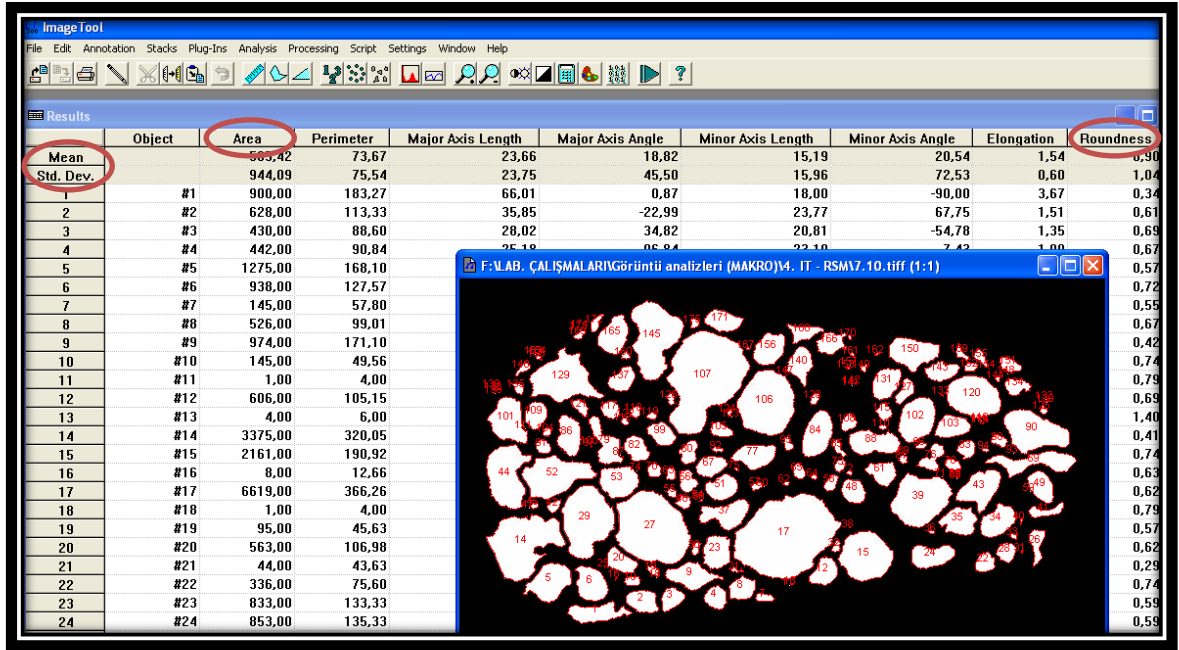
ImageTool

File Edit Annotation Stacks Plug-Ins Analysis Processing Script Settings Window Help

Results

| | Object | Area | Perimeter | Major Axis Length | Major Axis Angle | Minor Axis Length | Minor Axis Angle | Elongation | Roundness |
|---|---|---|---|---|---|---|---|---|---|
| Mean | | 583,42 | 73,67 | 23,66 | 18,82 | 15,19 | 20,54 | 1,54 | 0,90 |
| Std. Dev. | | 944,09 | 75,54 | 23,75 | 45,50 | 15,96 | 72,53 | 0,60 | 1,04 |
| 1 | #1 | 900,00 | 183,27 | 66,01 | 0,87 | 18,00 | -90,00 | 3,67 | 0,34 |
| 2 | #2 | 628,00 | 113,33 | 35,85 | -22,99 | 23,77 | 67,75 | 1,51 | 0,61 |
| 3 | #3 | 430,00 | 88,60 | 28,02 | 34,82 | 20,81 | -54,78 | 1,35 | 0,69 |
| 4 | #4 | 442,00 | 90,84 | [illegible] | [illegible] | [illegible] | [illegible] | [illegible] | 0,67 |
| 5 | #5 | 1275,00 | 168,10 | | | | | | 0,57 |
| 6 | #6 | 938,00 | 127,57 | | | | | | 0,72 |
| 7 | #7 | 145,00 | 57,80 | | | | | | 0,55 |
| 8 | #8 | 526,00 | 99,01 | | | | | | 0,67 |
| 9 | #9 | 974,00 | 171,10 | | | | | | 0,42 |
| 10 | #10 | 145,00 | 49,56 | | | | | | 0,74 |
| 11 | #11 | 1,00 | 4,00 | | | | | | 0,79 |
| 12 | #12 | 606,00 | 105,15 | | | | | | 0,69 |
| 13 | #13 | 4,00 | 6,00 | | | | | | 1,40 |
| 14 | #14 | 3375,00 | 320,05 | | | | | | 0,41 |
| 15 | #15 | 2161,00 | 190,92 | | | | | | 0,74 |
| 16 | #16 | 8,00 | 12,66 | | | | | | 0,63 |
| 17 | #17 | 6619,00 | 366,26 | | | | | | 0,62 |
| 18 | #18 | 1,00 | 4,00 | | | | | | 0,79 |
| 19 | #19 | 95,00 | 45,63 | | | | | | 0,57 |
| 20 | #20 | 563,00 | 106,98 | | | | | | 0,62 |
| 21 | #21 | 44,00 | 43,63 | | | | | | 0,29 |
| 22 | #22 | 336,00 | 75,60 | | | | | | 0,74 |
| 23 | #23 | 833,00 | 133,33 | | | | | | 0,59 |
| 24 | #24 | 853,00 | 135,33 | | | | | | 0,59 |

F:\LAB. ÇALIŞMALARI\Görüntü analizleri (MAKRO)\4. IT - RSM\7.10.tiff (1:1)